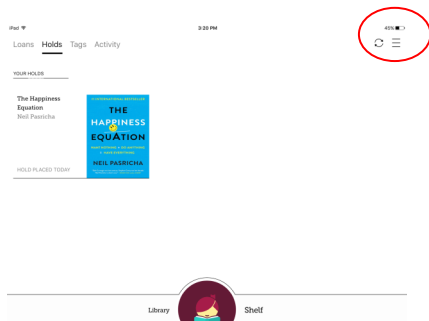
iPad
3:20 PM
45%

Loans Holds Tags Activity

YOUR HOLDS

The Happiness Equation
Neil Pasricha

HOLD PLACED TODAY

INTERNATIONAL BESTSELLER
THE HAPPINESS EQUATION
WANT NOTHING + DO ANYTHING = HAVE EVERYTHING
NEIL PASRICHA
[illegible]

Library
Shelf